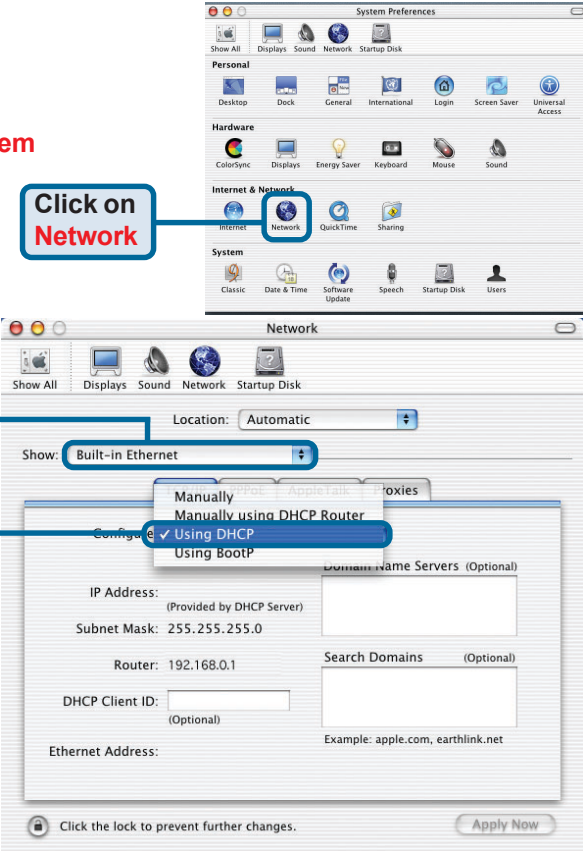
em

System Preferences

Show All Displays Sound Network Startup Disk

Personal

Desktop Dock General International Login Screen Saver Universal Access

Hardware

ColorSync Displays Energy Saver Keyboard Mouse Sound

Internet & Network

Internet Network QuickTime Sharing

System

Classic Date & Time Software Update Speech Startup Disk Users

Click on Network

Network

Show All Displays Sound Network Startup Disk

Location: Automatic

Show: Built-in Ethernet

TCP/IP PPPoE AppleTalk Proxies

Configure: Manually
Manually using DHCP Router
✓ Using DHCP
Using BootP

Domain Name Servers (Optional)

IP Address:
(Provided by DHCP Server)

Subnet Mask: 255.255.255.0

Router: 192.168.0.1

Search Domains (Optional)

DHCP Client ID:
(Optional)

Example: apple.com, earthlink.net

Ethernet Address:

Click the lock to prevent further changes.

Apply Now